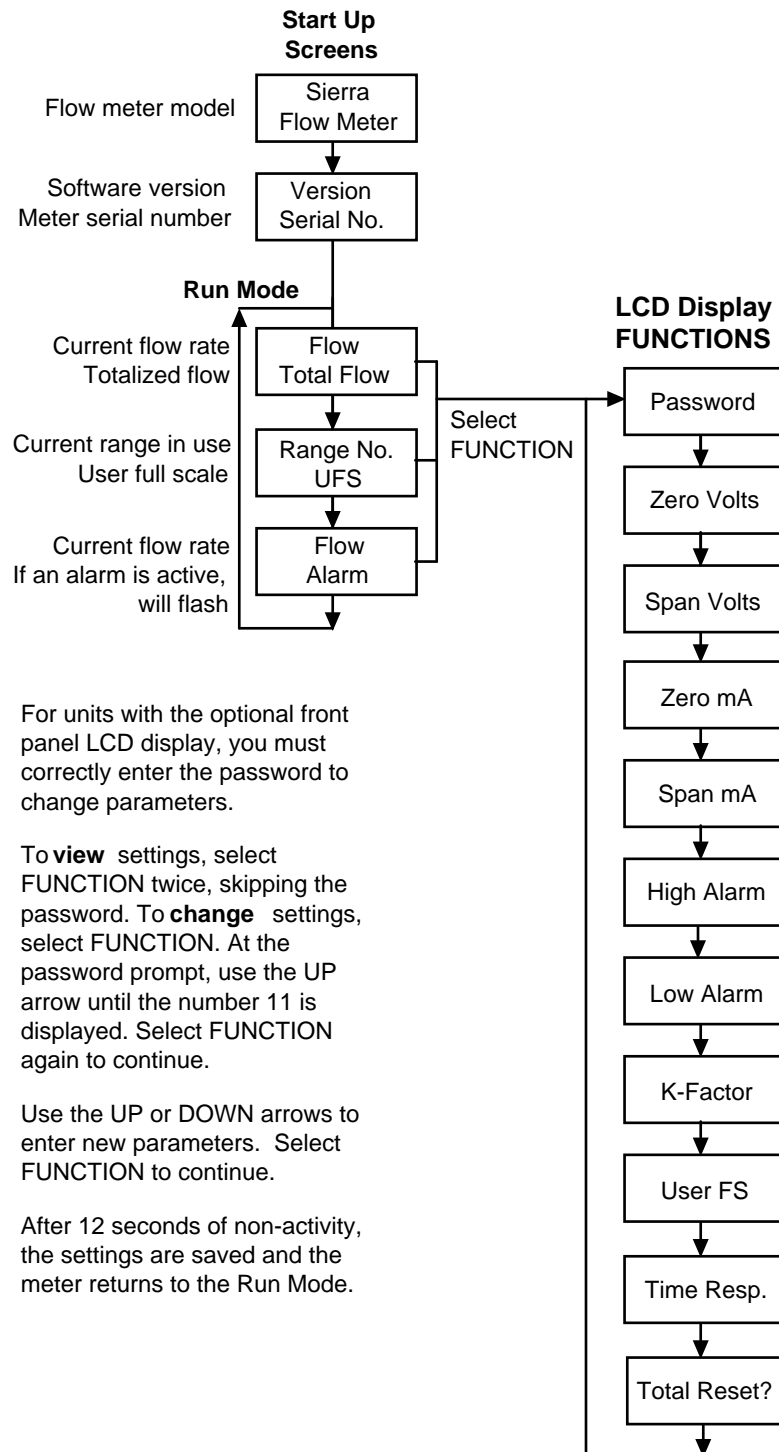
Start Up Screens

Flow meter model
Sierra Flow Meter

Software version
Meter serial number
Version Serial No.

Run Mode

Current flow rate
Totalized flow
Flow Total Flow

Current range in use
User full scale
Range No. UFS

Current flow rate
If an alarm is active, will flash
Flow Alarm

Select FUNCTION

LCD Display FUNCTIONS

Password
Zero Volts
Span Volts
Zero mA
Span mA
High Alarm
Low Alarm
K-Factor
User FS
Time Resp.
Total Reset?

For units with the optional front panel LCD display, you must correctly enter the password to change parameters.

To **view** settings, select FUNCTION twice, skipping the password. To **change** settings, select FUNCTION. At the password prompt, use the UP arrow until the number 11 is displayed. Select FUNCTION again to continue.

Use the UP or DOWN arrows to enter new parameters. Select FUNCTION to continue.

After 12 seconds of non-activity, the settings are saved and the meter returns to the Run Mode.